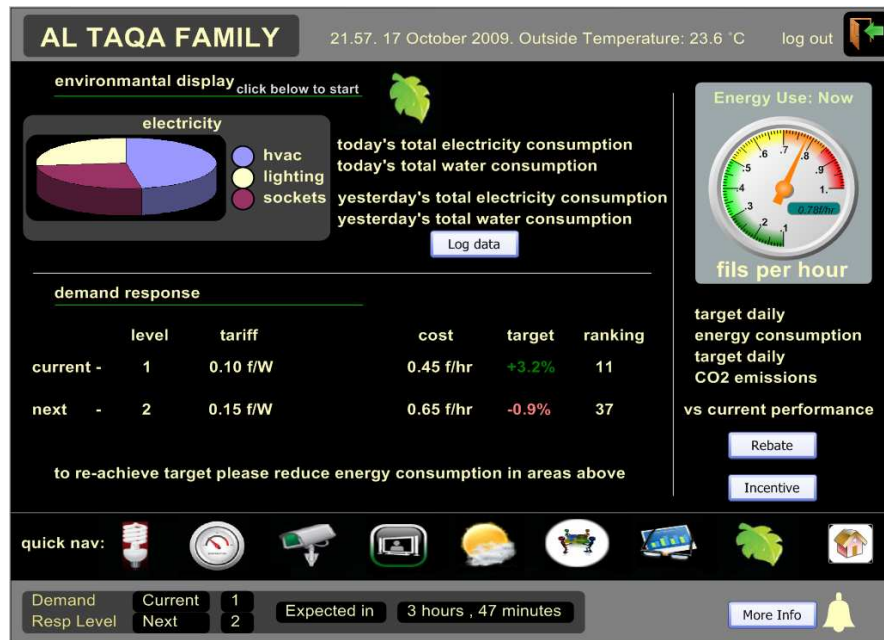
AL TAQA FAMILY

21.57. 17 October 2009. Outside Temperature: 23.6 °C

log out

environmantal display click below to start

electricity

hvac
lighting
sockets

today's total electricity consumption
today's total water consumption

yesterday's total electricity consumption
yesterday's total water consumption

Log data

Energy Use: Now

.5 .6 .7 .8 .4 .9 .3 1. .2 .1

0.78f/hr

fils per hour

demand response

| | level | tariff | cost | target | ranking |
|---|---|---|---|---|---|
| current - | 1 | 0.10 f/W | 0.45 f/hr | +3.2% | 11 |
| next - | 2 | 0.15 f/W | 0.65 f/hr | -0.9% | 37 |

target daily
energy consumption
target daily
CO2 emissions

vs current performance

Rebate

Incentive

to re-achieve target please reduce energy consumption in areas above

quick nav:

Demand Resp Level

Current 1
Next 2

Expected in

3 hours , 47 minutes

More Info